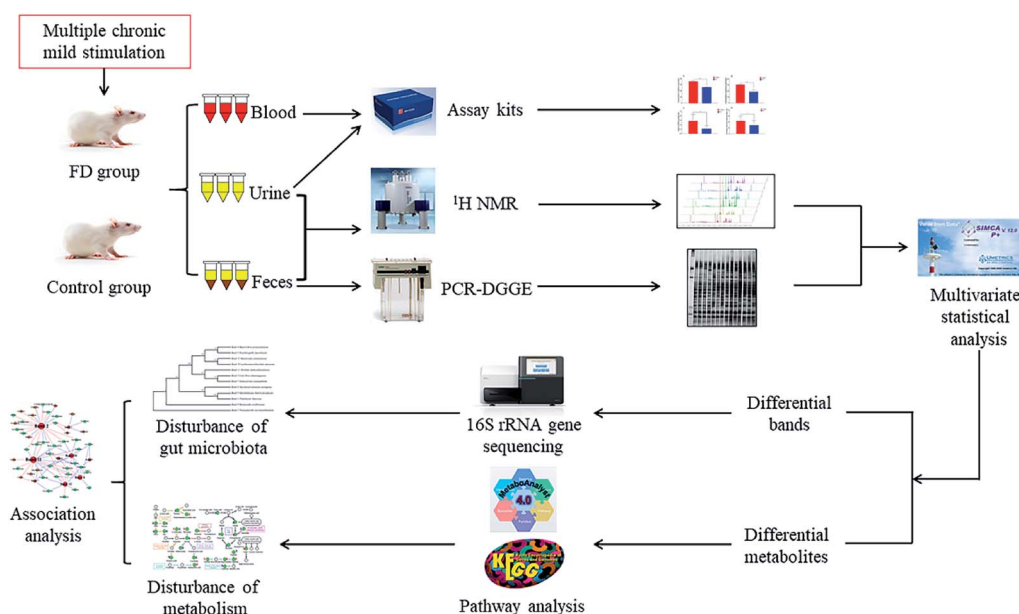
Multiple chronic mild stimulation

FD group

Control group

Blood

Urine

Feces

Assay kits

$^{1}$H NMR

PCR-DGGE

SIMCA P+ 12.0

UMETRICS

Multivariate statistical analysis

Differential bands

Differential metabolites

16S rRNA gene sequencing

MetaboAnalyst 4.0

KEGG

Pathway analysis

Disturbance of gut microbiota

Disturbance of metabolism

Association analysis